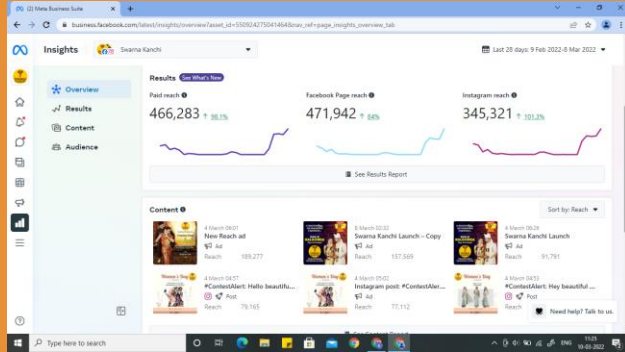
(2) Meta Business Suite

business.facebook.com/latest/insights/overview?asset_id=550924275041464&nav_ref=page_insights_overview_tab

Insights

Swarna Kanchi

Last 28 days: 9 Feb 2022–8 Mar 2022

Overview

Results

Content

Audience

Results See What's New

Paid reach

466,283 ↑ 96.1%

Facebook Page reach

471,942 ↑ 84%

Instagram reach

345,321 ↑ 101.3%

See Results Report

Content

Sort by: Reach

4 March 06:41
New Reach ad
Ad
Reach 189,277

8 March 02:32
Swarna Kanchi Launch – Copy
Ad
Reach 157,669

3 March 06:28
Swarna Kanchi Launch
Ad
Reach 91,791

4 March 04:57
#ContestAlert: Hello beautiful...
Post
Reach 79,165

4 March 05:02
Instagram post: #ContestAlert...
Post
Reach 77,112

4 March 04:53
#ContestAlert: Hey beautiful ...
Post
Reach

Need help? Talk to us.

Type here to search

11:25
10-03-2022

ENG